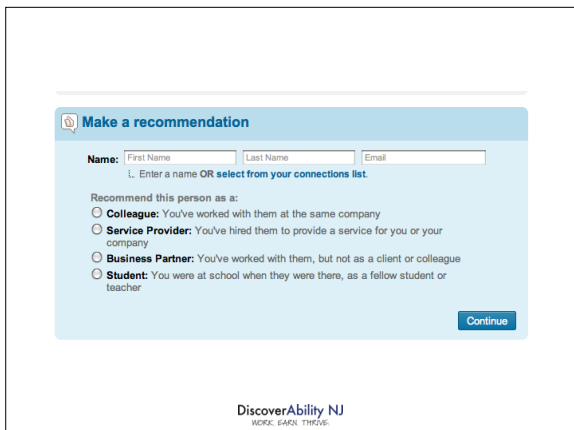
Make a recommendation

Name: First Name | Last Name | Email

Enter a name OR select from your connections list.

Recommend this person as a:

Colleague: You've worked with them at the same company

Service Provider: You've hired them to provide a service for you or your company

Business Partner: You've worked with them, but not as a client or colleague

Student: You were at school when they were there, as a fellow student or teacher

Continue

DiscoverAbility NJ
WORK. EARN. THRIVE.